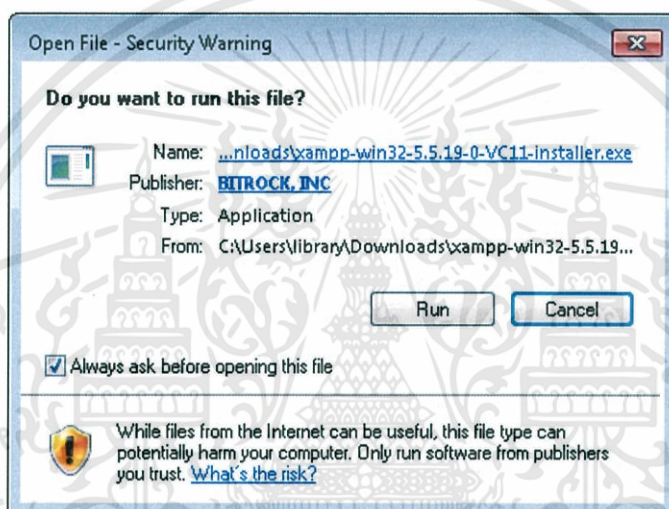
Open File - Security Warning

Do you want to run this file?

Name: ...nloads\xampp-win32-5.5.19-0-VC11-installer.exe
Publisher: BITROCK, INC
Type: Application
From: C:\Users\library\Downloads\xampp-win32-5.5.19...

Run Cancel

Always ask before opening this file

While files from the Internet can be useful, this file type can potentially harm your computer. Only run software from publishers you trust. What's the risk?